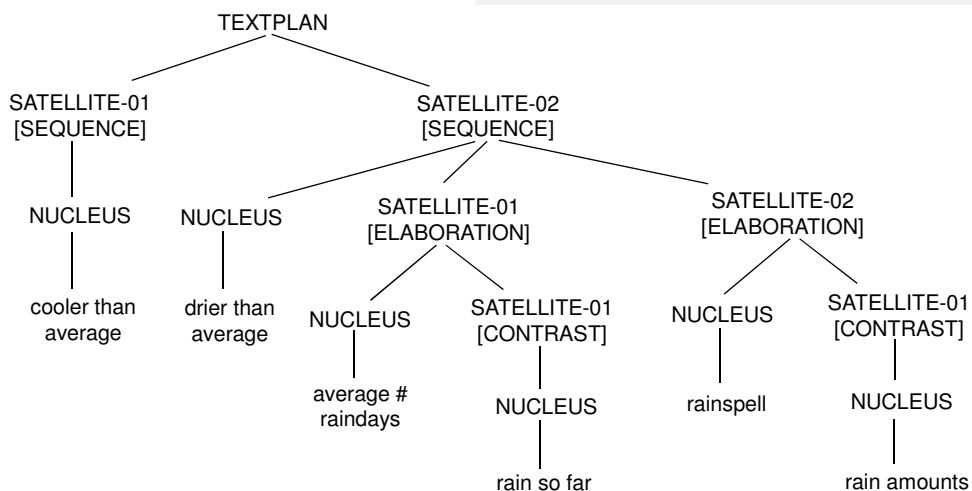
TEXTPLAN

SATELLITE-01 [SEQUENCE]

NUCLEUS

cooler than average

SATELLITE-02 [SEQUENCE]

NUCLEUS

drier than average

SATELLITE-01 [ELABORATION]

NUCLEUS

average # raindays

SATELLITE-01 [CONTRAST]

NUCLEUS

rain so far

SATELLITE-02 [ELABORATION]

NUCLEUS

rainspell

SATELLITE-01 [CONTRAST]

NUCLEUS

rain amounts